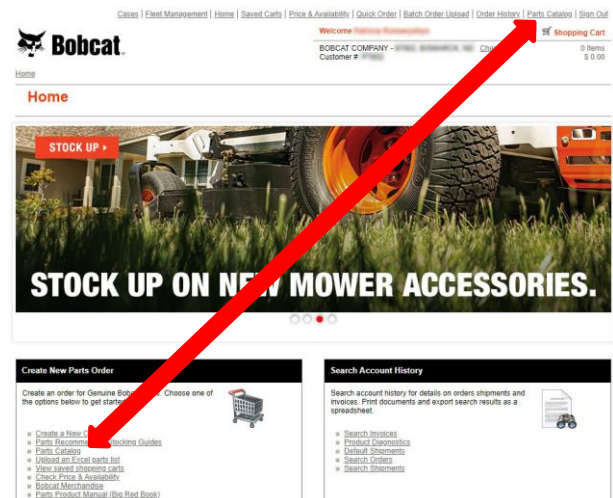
Cases | Fleet Management | Home | Saved Carts | Price & Availability | Quick Order | Batch Order Upload | Order History | Parts Catalog | Shopping Cart | Sign Out

Bobcat

Welcome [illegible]

BOBCAT COMPANY - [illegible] Cho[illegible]
Customer # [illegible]

0 Items
$ 0.00

Home

Home

STOCK UP ▸

STOCK UP ON NE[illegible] MOWER ACCESSORIES.

Create New Parts Order

Create an order for Genuine Bob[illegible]. Choose one of the options below to get starte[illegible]

Create a New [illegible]
Parts Recomm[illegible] Stocking Guides
Parts Catalog
Upload an Excel parts list
View saved shopping carts
Check Price & Availability
Bobcat Merchandise
Parts Product Manual (Big Red Book)

Search Account History

Search account history for details on orders shipments and invoices. Print documents and export search results as a spreadsheet.

Search Invoices
Product Diagnostics
Default Shipments
Search Orders
Search Shipments